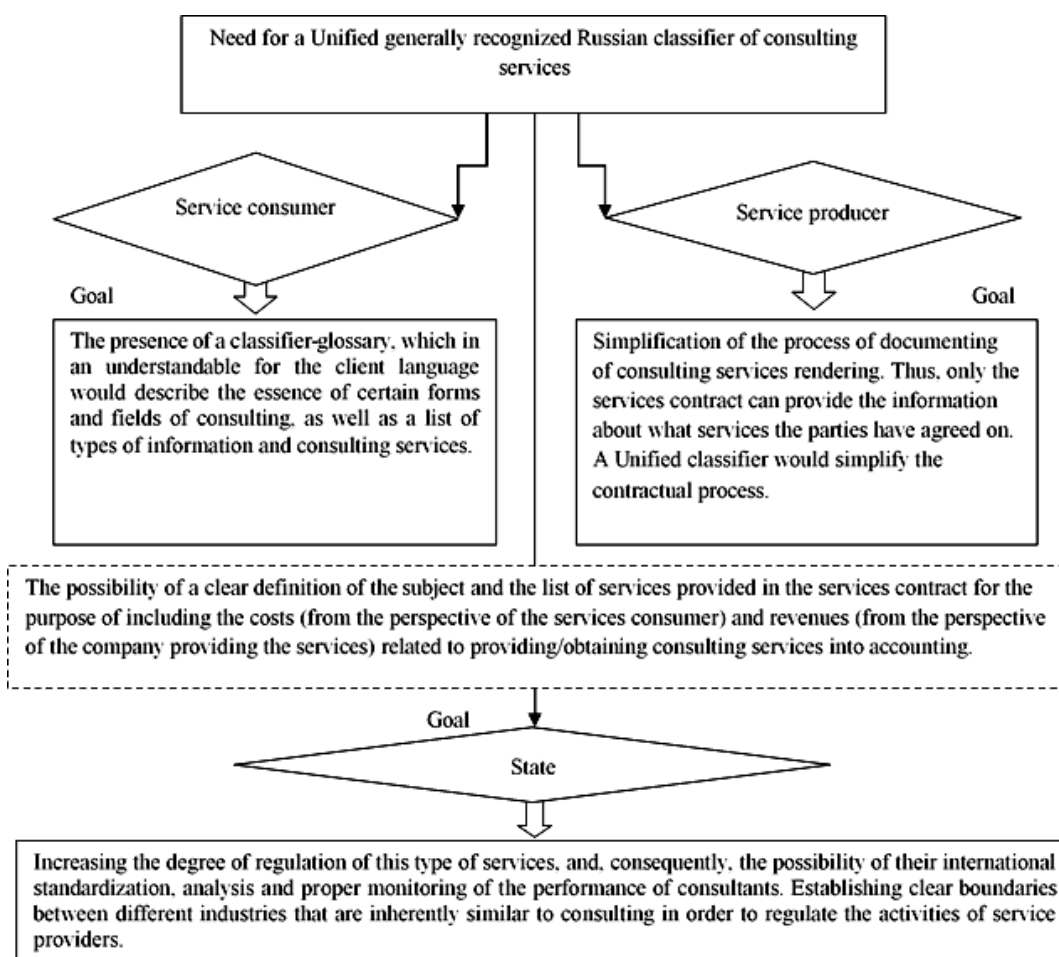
Need for a Unified generally recognized Russian classifier of consulting services

Service consumer

Service producer

Goal

Goal

The presence of a classifier-glossary, which in an understandable for the client language would describe the essence of certain forms and fields of consulting, as well as a list of types of information and consulting services.

Simplification of the process of documenting of consulting services rendering. Thus, only the services contract can provide the information about what services the parties have agreed on. A Unified classifier would simplify the contractual process.

The possibility of a clear definition of the subject and the list of services provided in the services contract for the purpose of including the costs (from the perspective of the services consumer) and revenues (from the perspective of the company providing the services) related to providing/obtaining consulting services into accounting.

Goal

State

Increasing the degree of regulation of this type of services, and, consequently, the possibility of their international standardization, analysis and proper monitoring of the performance of consultants. Establishing clear boundaries between different industries that are inherently similar to consulting in order to regulate the activities of service providers.